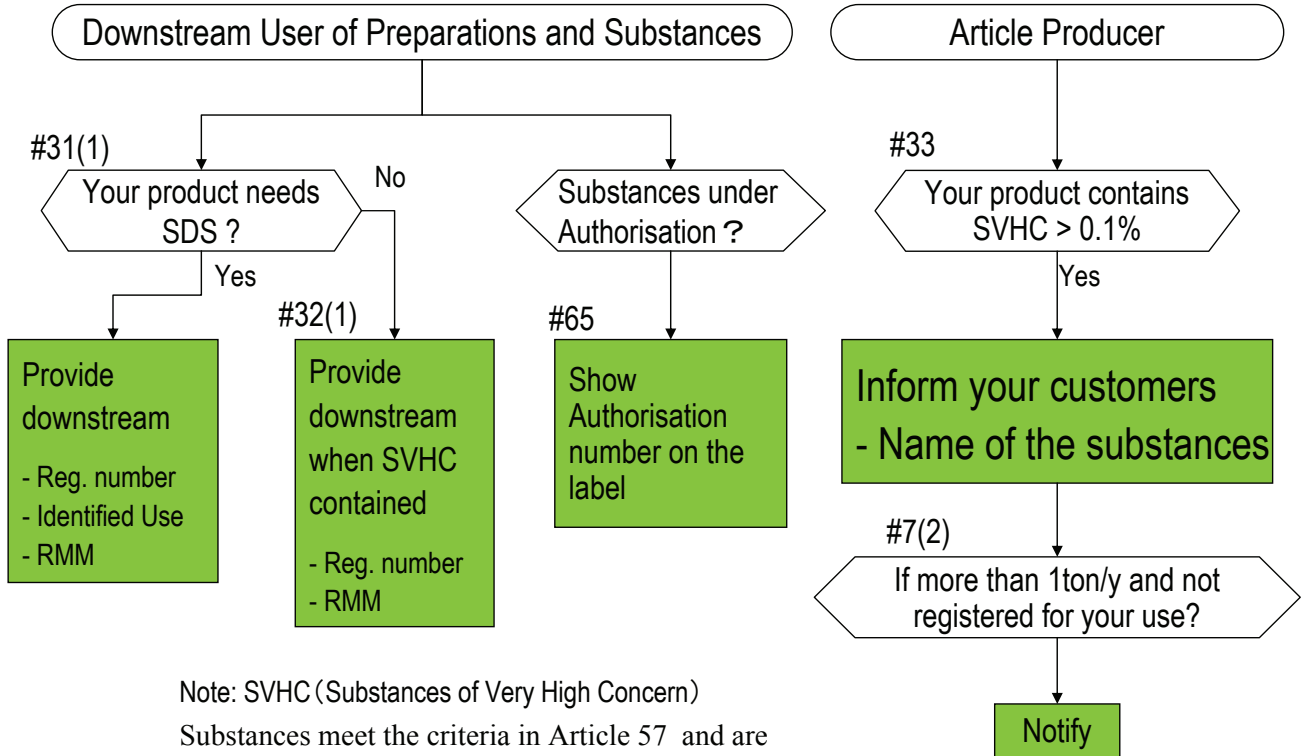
Downstream User of Preparations and Substances

Article Producer

#31(1)

Your product needs SDS ?

No

Yes

Provide downstream

- Reg. number
- Identified Use
- RMM

#32(1)

Provide downstream when SVHC contained

- Reg. number
- RMM

Substances under Authorisation？

#65

Show Authorisation number on the label

#33

Your product contains SVHC > 0.1%

Yes

Inform your customers
- Name of the substances

#7(2)

If more than 1ton/y and not registered for your use?

Notify

Note: SVHC（Substances of Very High Concern）

Substances meet the criteria in Article 57 and are